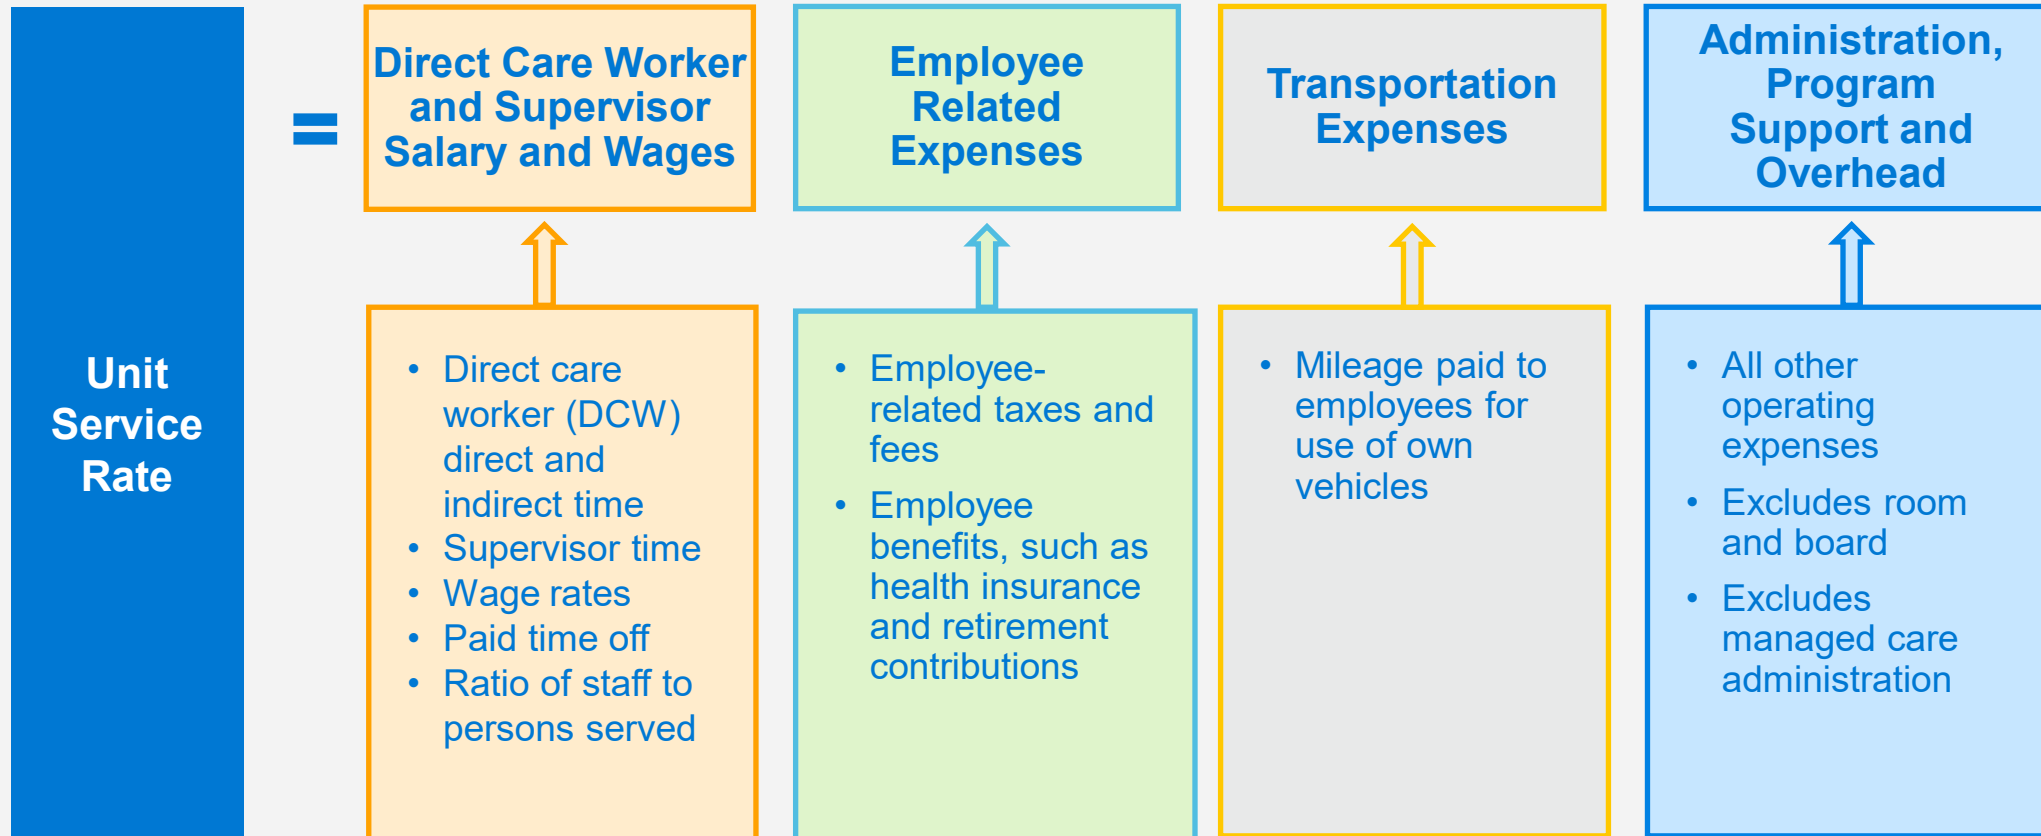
Unit Service Rate

=

Direct Care Worker and Supervisor Salary and Wages

Employee Related Expenses

Transportation Expenses

Administration, Program Support and Overhead

- Direct care worker (DCW) direct and indirect time
- Supervisor time
- Wage rates
- Paid time off
- Ratio of staff to persons served

- Employee-related taxes and fees
- Employee benefits, such as health insurance and retirement contributions

- Mileage paid to employees for use of own vehicles

- All other operating expenses
- Excludes room and board
- Excludes managed care administration